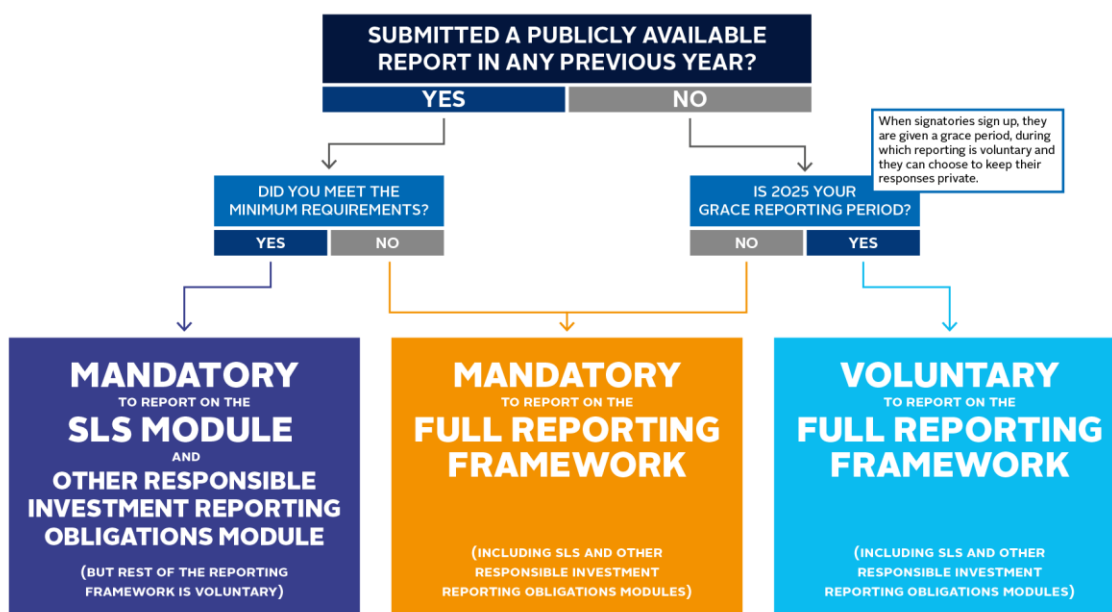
SUBMITTED A PUBLICLY AVAILABLE REPORT IN ANY PREVIOUS YEAR?

YES

NO

When signatories sign up, they are given a grace period, during which reporting is voluntary and they can choose to keep their responses private.

DID YOU MEET THE MINIMUM REQUIREMENTS?

YES

NO

IS 2025 YOUR GRACE REPORTING PERIOD?

NO

YES

MANDATORY TO REPORT ON THE SLS MODULE AND OTHER RESPONSIBLE INVESTMENT REPORTING OBLIGATIONS MODULE

(BUT REST OF THE REPORTING FRAMEWORK IS VOLUNTARY)

MANDATORY TO REPORT ON THE FULL REPORTING FRAMEWORK

(INCLUDING SLS AND OTHER RESPONSIBLE INVESTMENT REPORTING OBLIGATIONS MODULES)

VOLUNTARY TO REPORT ON THE FULL REPORTING FRAMEWORK

(INCLUDING SLS AND OTHER RESPONSIBLE INVESTMENT REPORTING OBLIGATIONS MODULES)